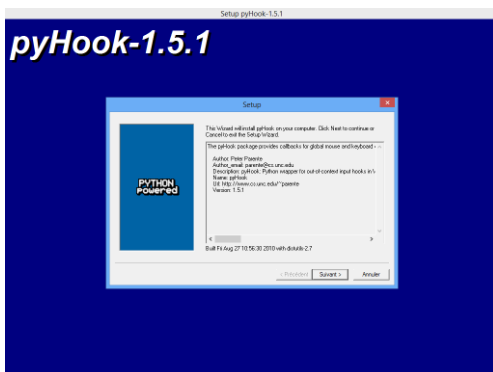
Setup pyHook-1.5.1

pyHook-1.5.1

Setup

PYTHON
powered

This Wizard will install pyHook on your computer. Click Next to continue or Cancel to exit the Setup Wizard.

The pyHook package provides callbacks for global mouse and keyboard -

Author: Peter Parente
Author_email: parente@cs.unc.edu
Description: pyHook: Python wrapper for out-of-context input hooks in \
Name: pyHook
Url: http://www.cs.unc.edu/~parente
Version: 1.5.1

Built Fri Aug 27 10:56:30 2010 with distutils-2.7

< Précédent

Suivant >

Annuler